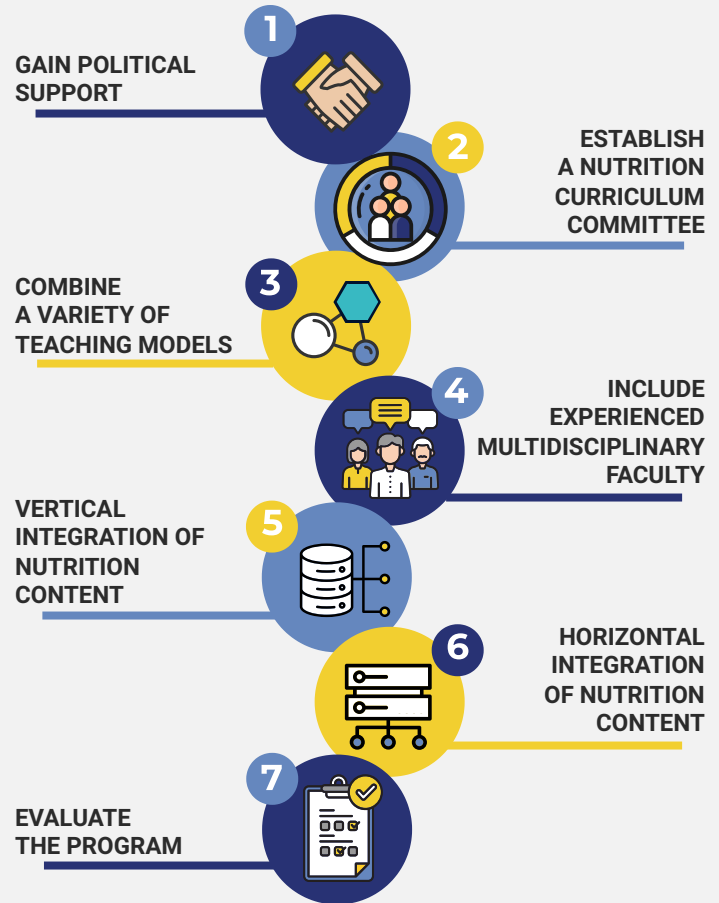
1
GAIN POLITICAL SUPPORT

2
ESTABLISH A NUTRITION CURRICULUM COMMITTEE

3
COMBINE A VARIETY OF TEACHING MODELS

4
INCLUDE EXPERIENCED MULTIDISCIPLINARY FACULTY

5
VERTICAL INTEGRATION OF NUTRITION CONTENT

6
HORIZONTAL INTEGRATION OF NUTRITION CONTENT

7
EVALUATE THE PROGRAM